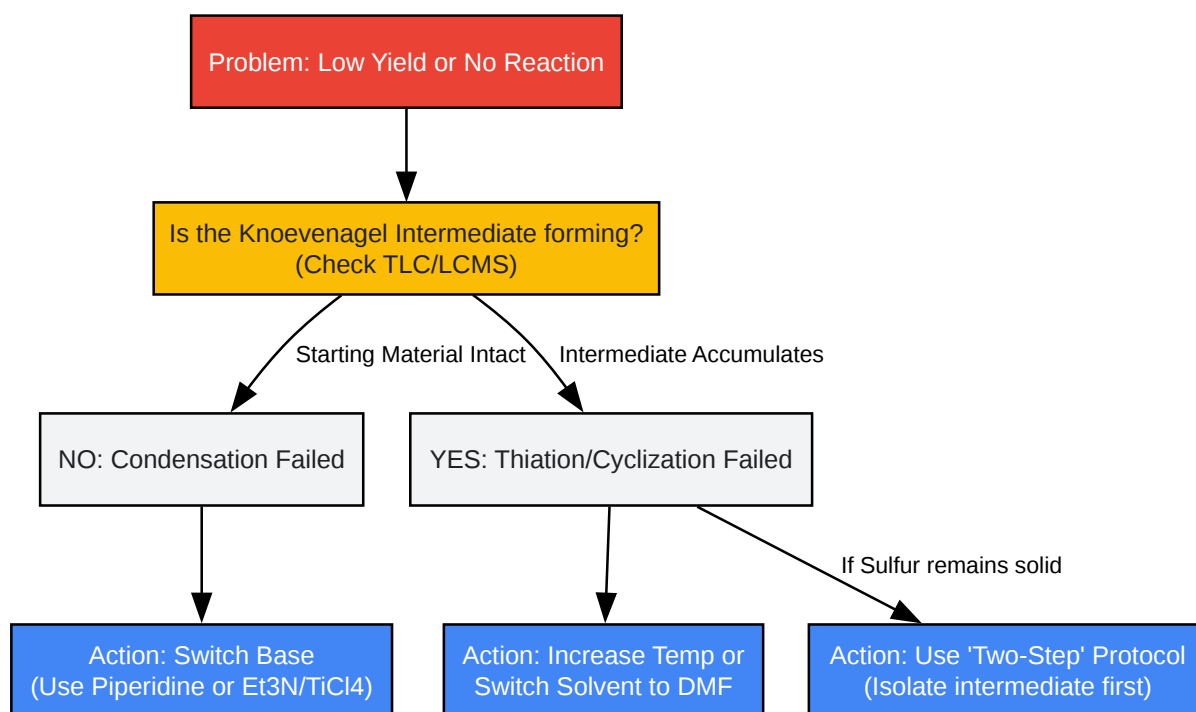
Problem: Low Yield or No Reaction

Is the Knoevenagel Intermediate forming?
(Check TLC/LCMS)

Starting Material Intact

Intermediate Accumulates

NO: Condensation Failed

YES: Thiation/Cyclization Failed

If Sulfur remains solid

Action: Switch Base
(Use Piperidine or Et3N/TiCl4)

Action: Increase Temp or
Switch Solvent to DMF

Action: Use 'Two-Step' Protocol
(Isolate intermediate first)